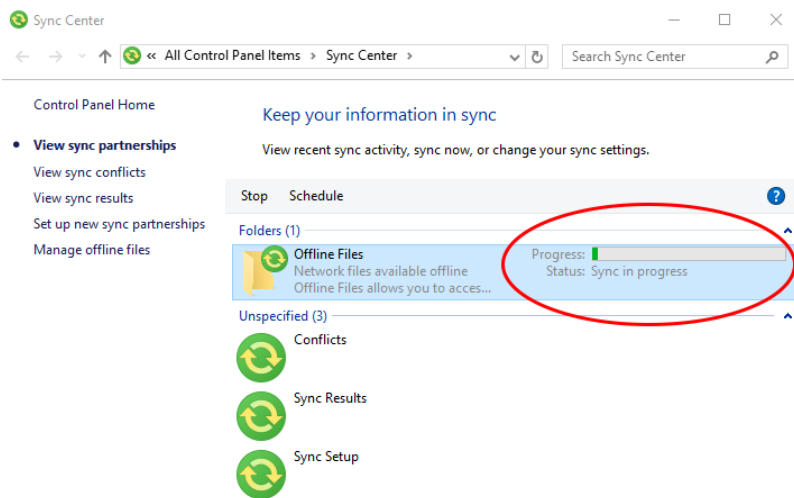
Sync Center

« All Control Panel Items › Sync Center ›

Search Sync Center

Control Panel Home

View sync partnerships

View sync conflicts

View sync results

Set up new sync partnerships

Manage offline files

Keep your information in sync

View recent sync activity, sync now, or change your sync settings.

Stop Schedule

Folders (1)

Offline Files
Network files available offline
Offline Files allows you to acces...

Progress:
Status: Sync in progress

Unspecified (3)

Conflicts

Sync Results

Sync Setup